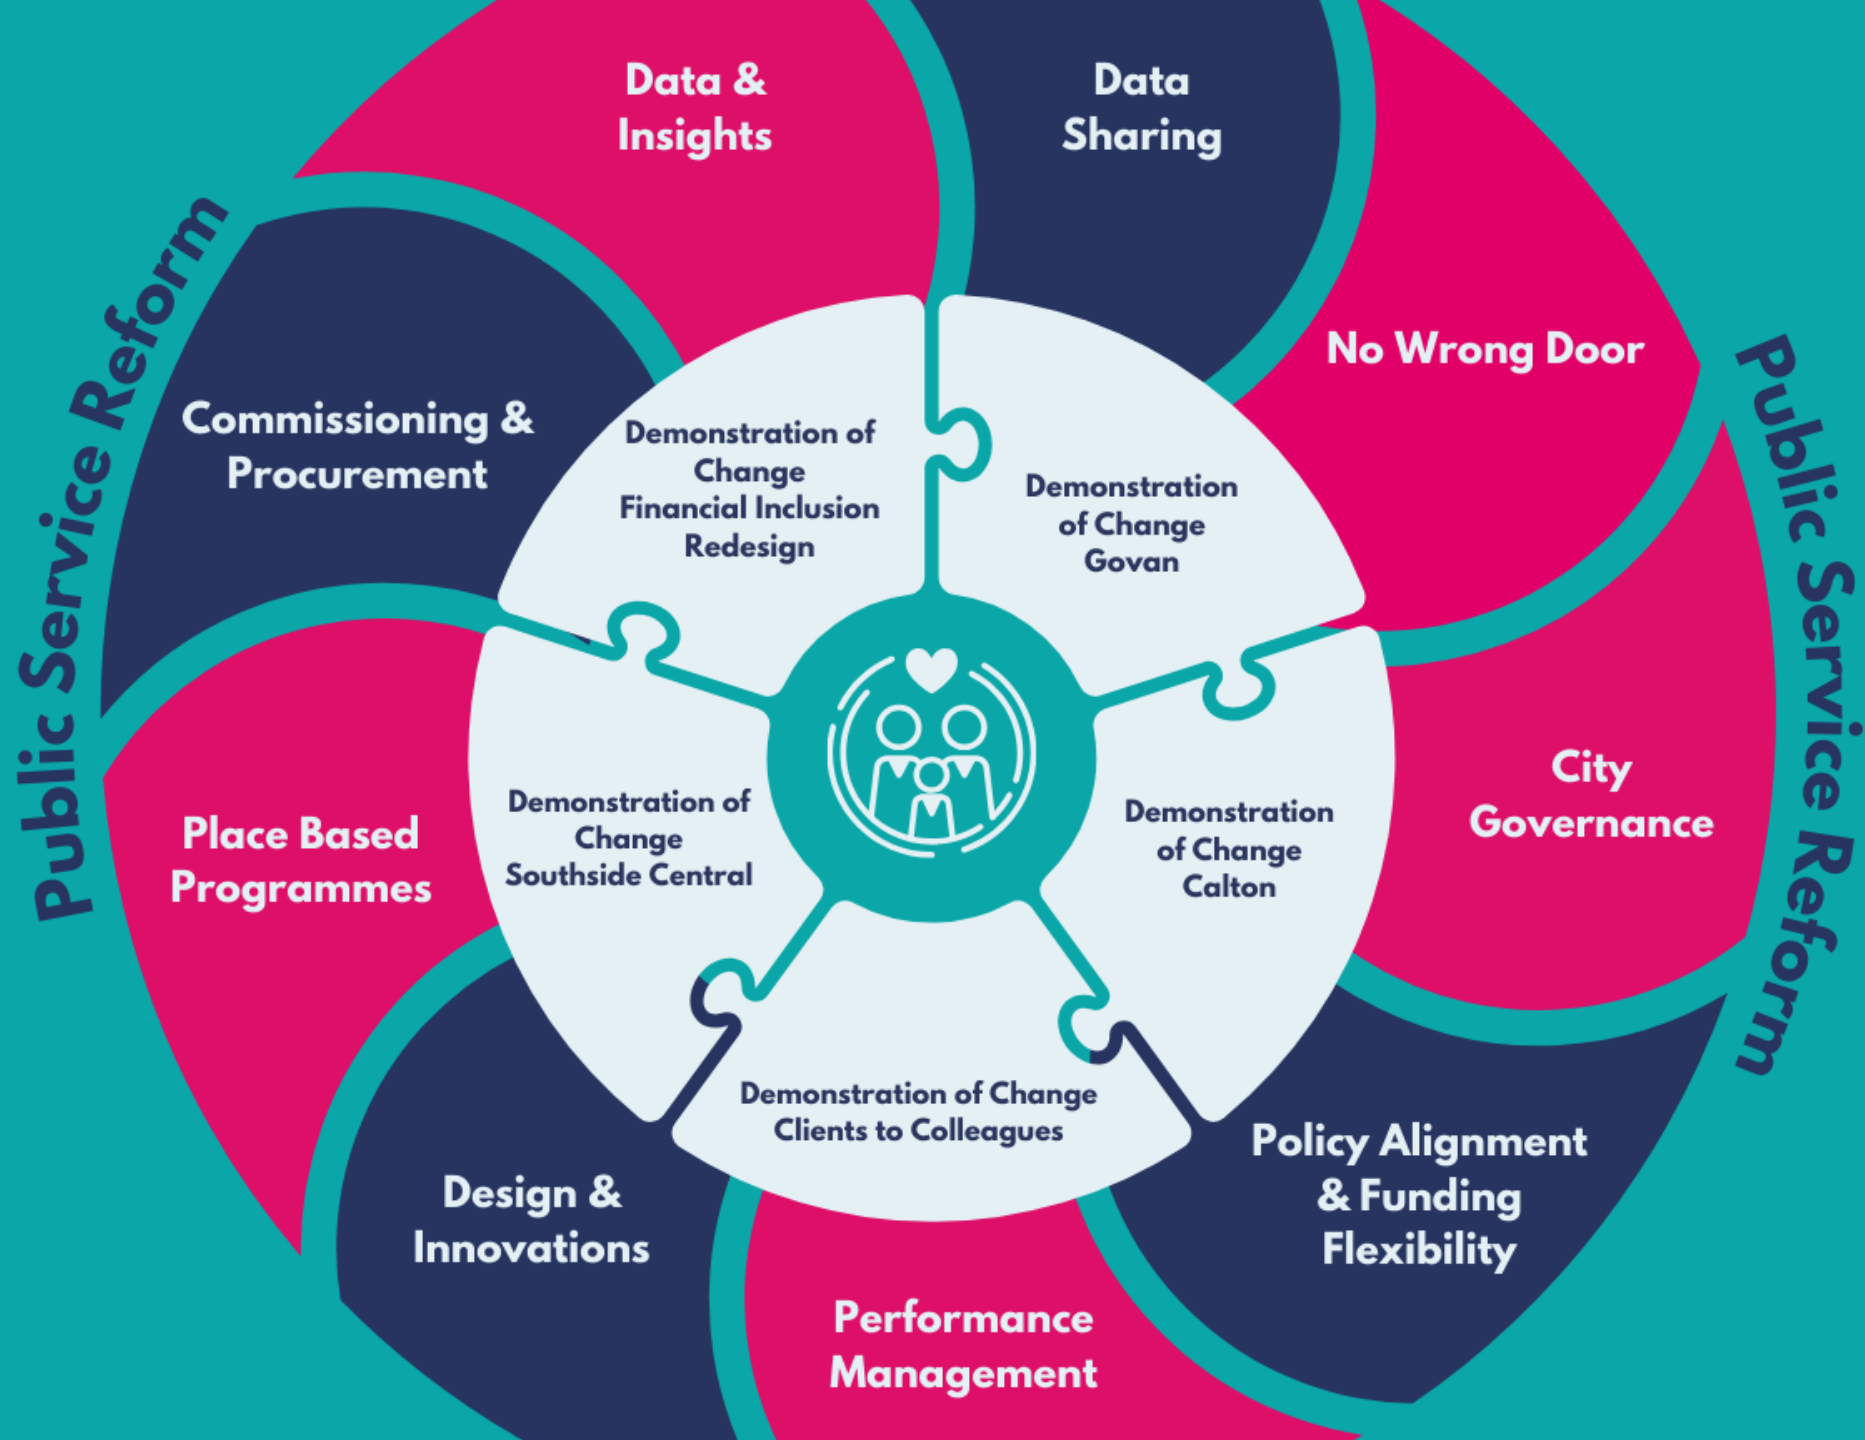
Public Service Reform

Data & Insights

Data Sharing

No Wrong Door

Public Service Reform

Commissioning & Procurement

Demonstration of Change Financial Inclusion Redesign

Demonstration of Change Govan

City Governance

Place Based Programmes

Demonstration of Change Southside Central

Demonstration of Change Calton

Demonstration of Change Clients to Colleagues

Policy Alignment & Funding Flexibility

Design & Innovations

Performance Management